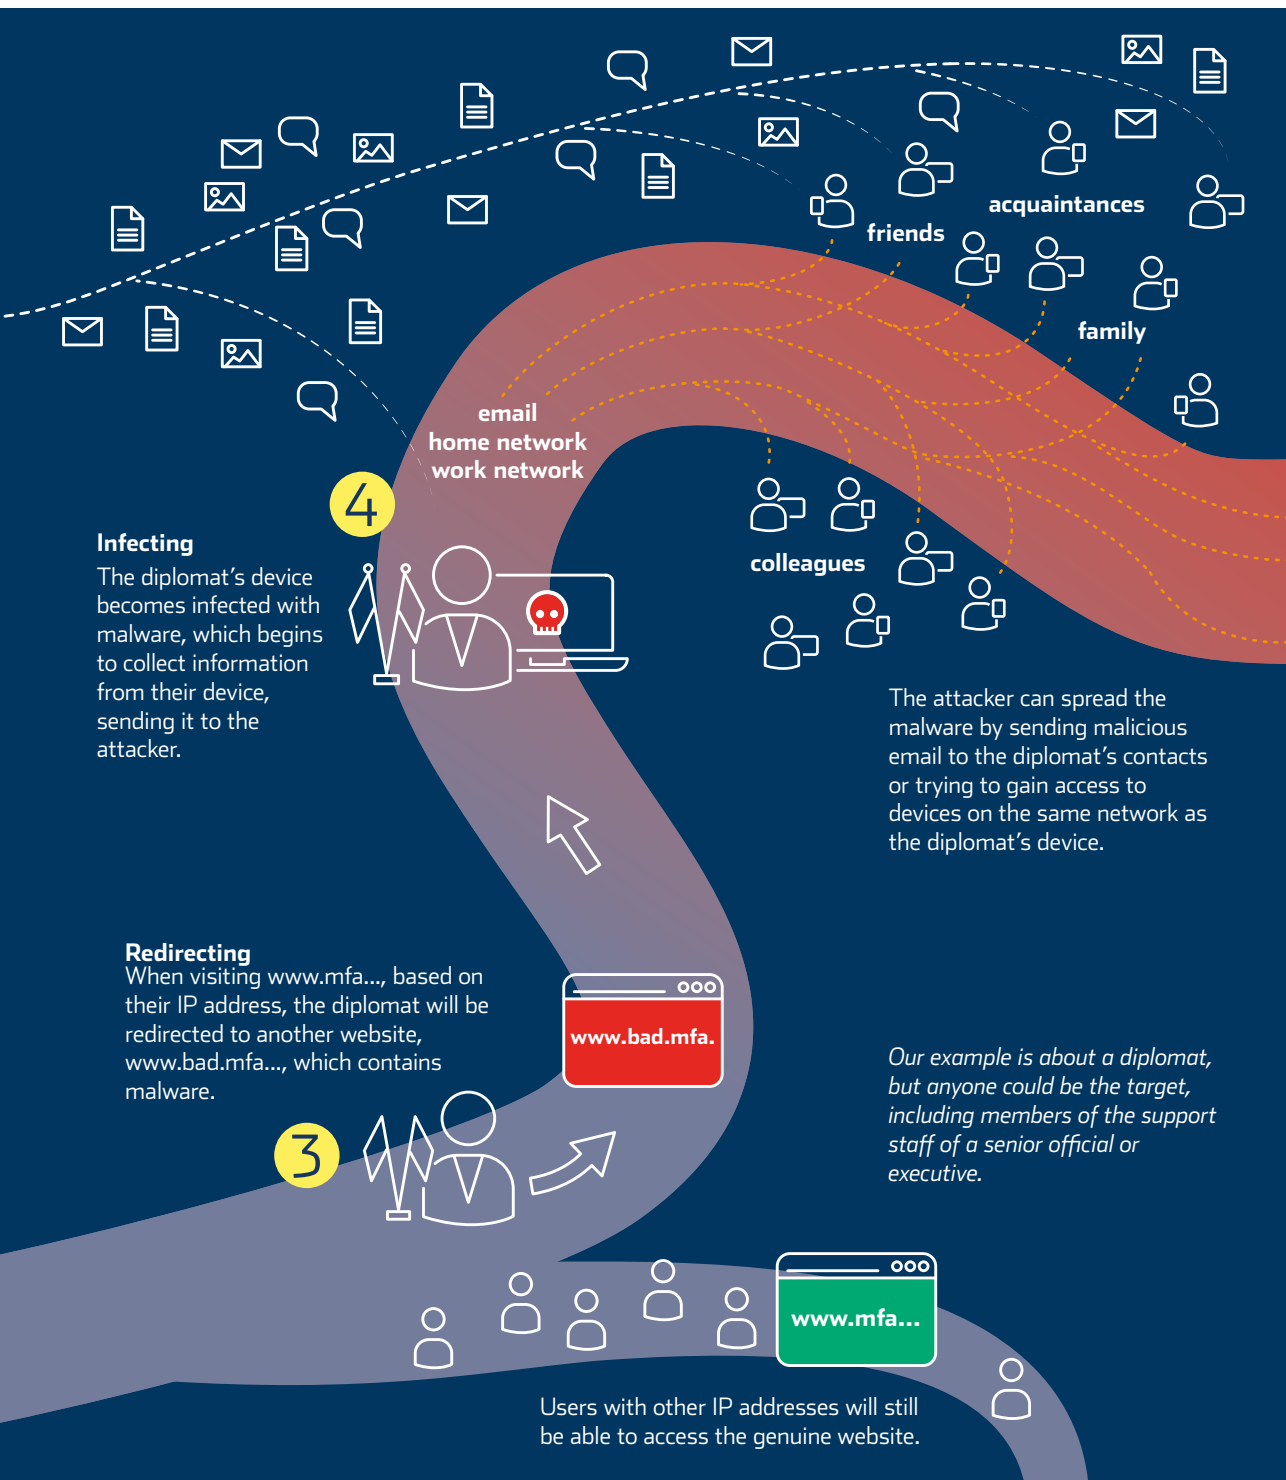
friends

acquaintances

family

email
home network
work network

colleagues

4

Infecting
The diplomat's device becomes infected with malware, which begins to collect information from their device, sending it to the attacker.

The attacker can spread the malware by sending malicious email to the diplomat's contacts or trying to gain access to devices on the same network as the diplomat's device.

Redirecting
When visiting www.mfa..., based on their IP address, the diplomat will be redirected to another website, www.bad.mfa..., which contains malware.

www.bad.mfa.

3

Our example is about a diplomat, but anyone could be the target, including members of the support staff of a senior official or executive.

www.mfa...

Users with other IP addresses will still be able to access the genuine website.